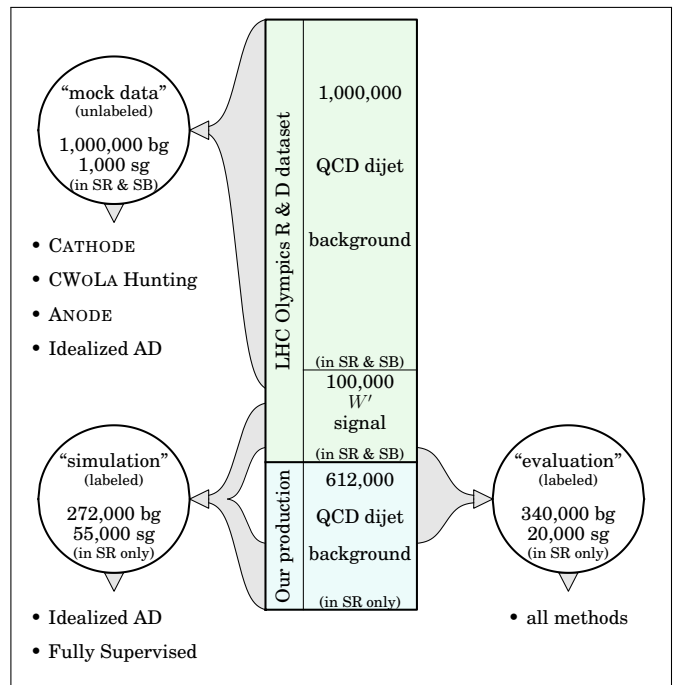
"mock data"
(unlabeled)
1,000,000 bg
1,000 sg
(in SR & SB)

• CATHODE
• CWoLa Hunting
• ANODE
• Idealized AD

LHC Olympics R & D dataset

1,000,000
QCD dijet
background
(in SR & SB)

100,000
$W'$
signal
(in SR & SB)

Our production

612,000
QCD dijet
background
(in SR only)

"simulation"
(labeled)
272,000 bg
55,000 sg
(in SR only)

• Idealized AD
• Fully Supervised

"evaluation"
(labeled)
340,000 bg
20,000 sg
(in SR only)

• all methods